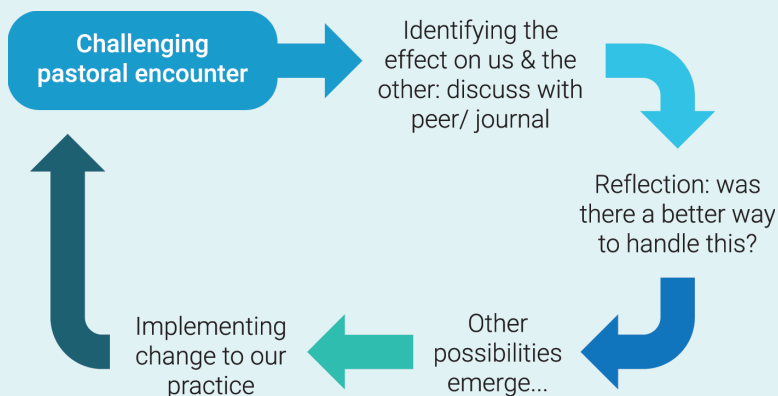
Challenging pastoral encounter

Identifying the effect on us & the other: discuss with peer/ journal

Reflection: was there a better way to handle this?

Other possibilities emerge...

Implementing change to our practice